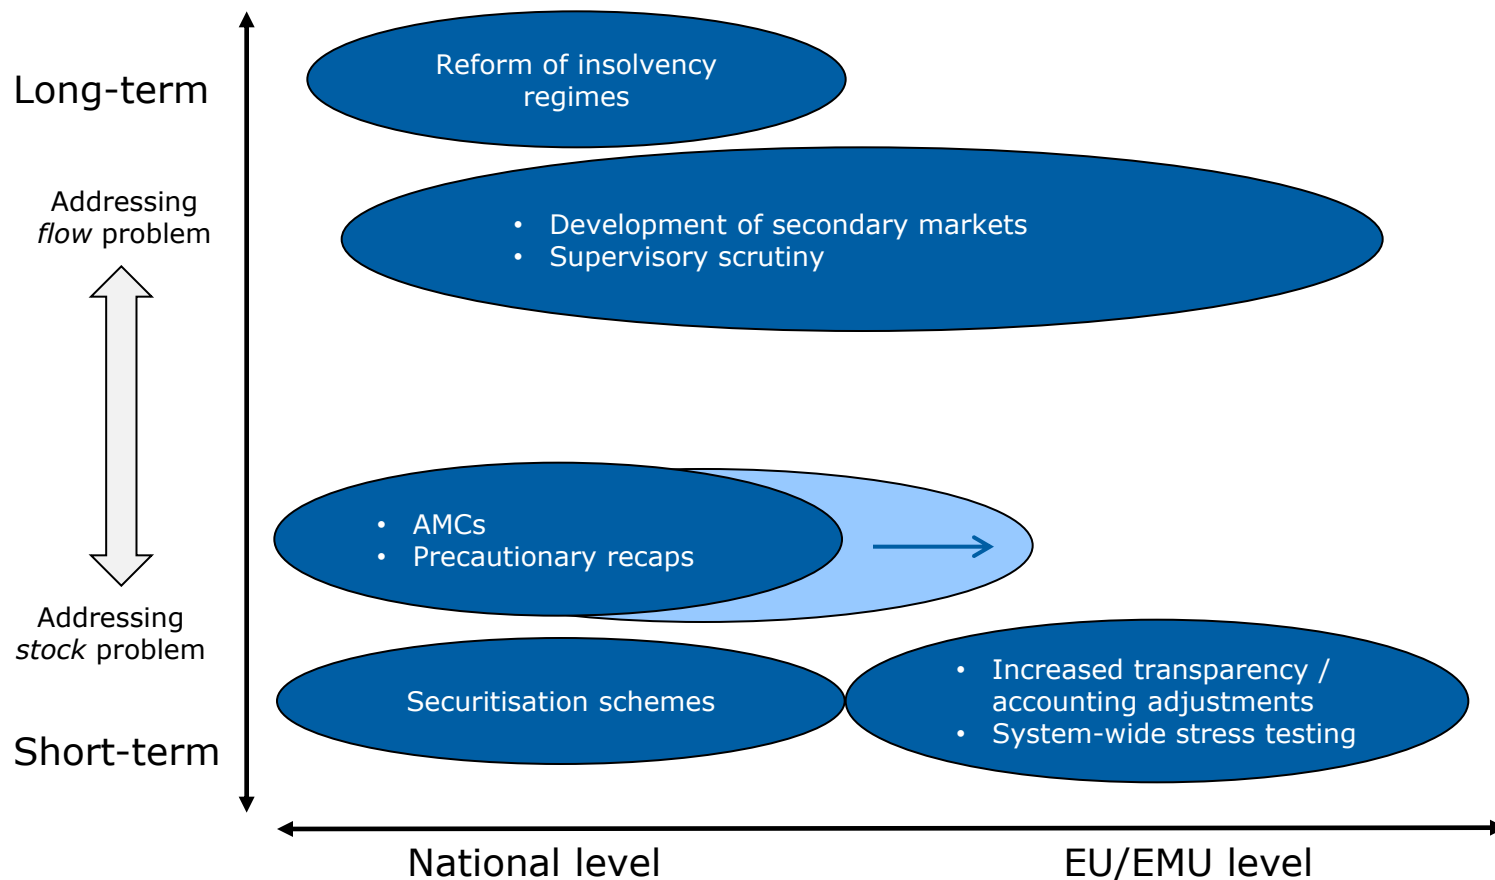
Long-term

Addressing *flow* problem

Addressing *stock* problem

Short-term

Reform of insolvency regimes

• Development of secondary markets
• Supervisory scrutiny

• AMCs
• Precautionary recaps

Securitisation schemes

• Increased transparency / accounting adjustments
• System-wide stress testing

National level

EU/EMU level